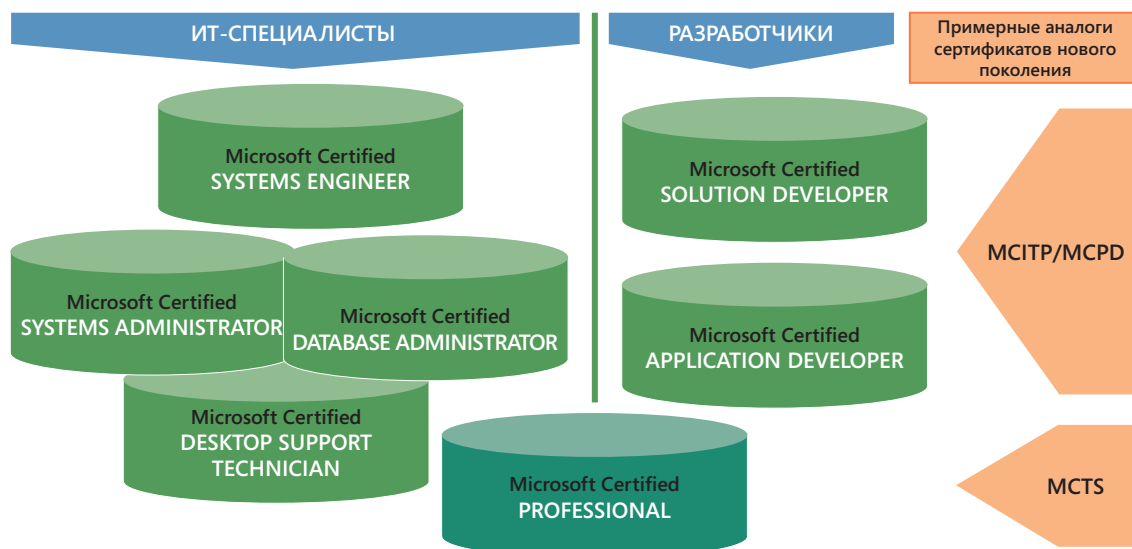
ИТ-СПЕЦИАЛИСТЫ

РАЗРАБОТЧИКИ

Примерные аналоги сертификатов нового поколения

Microsoft Certified
SYSTEMS ENGINEER

Microsoft Certified
SOLUTION DEVELOPER

MCITP/MCPD

Microsoft Certified
SYSTEMS ADMINISTRATOR

Microsoft Certified
DATABASE ADMINISTRATOR

Microsoft Certified
APPLICATION DEVELOPER

Microsoft Certified
DESKTOP SUPPORT TECHNICIAN

Microsoft Certified
PROFESSIONAL

MCTS